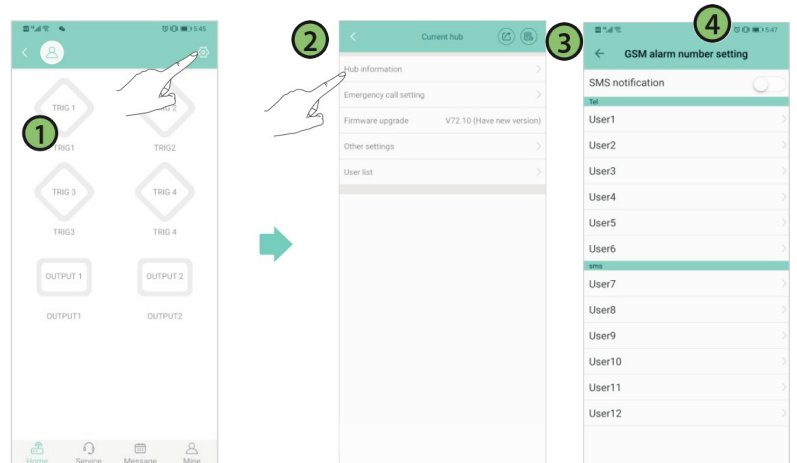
5:45

TRIG 1

1

TRIG1

TRIG2

TRIG 3

TRIG 4

TRIG3

TRIG 4

OUTPUT 1

OUTPUT 2

OUTPUT1

OUTPUT2

Home Service Message Mine

2

Current hub

Hub information

Emergency call setting

Firmware upgrade V72.10 (Have new version)

Other settings

User list

3

4

5:47

GSM alarm number setting

SMS notification

Tel

User1

User2

User3

User4

User5

User6

sms

User7

User8

User9

User10

User11

User12